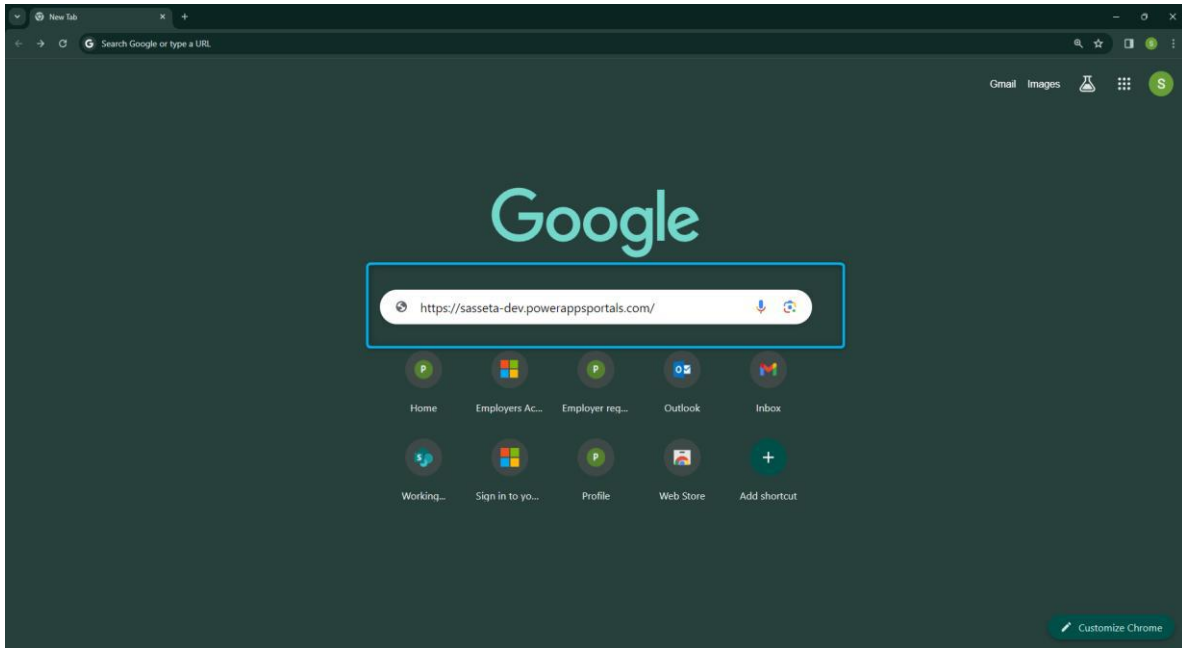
New Tab

Search Google or type a URL

Gmail Images

S

Google

https://sasseta-dev.powerappsportals.com/

Home
Employers Ac...
Employer req...
Outlook
Inbox

Working...
Sign in to yo...
Profile
Web Store
Add shortcut

Customize Chrome